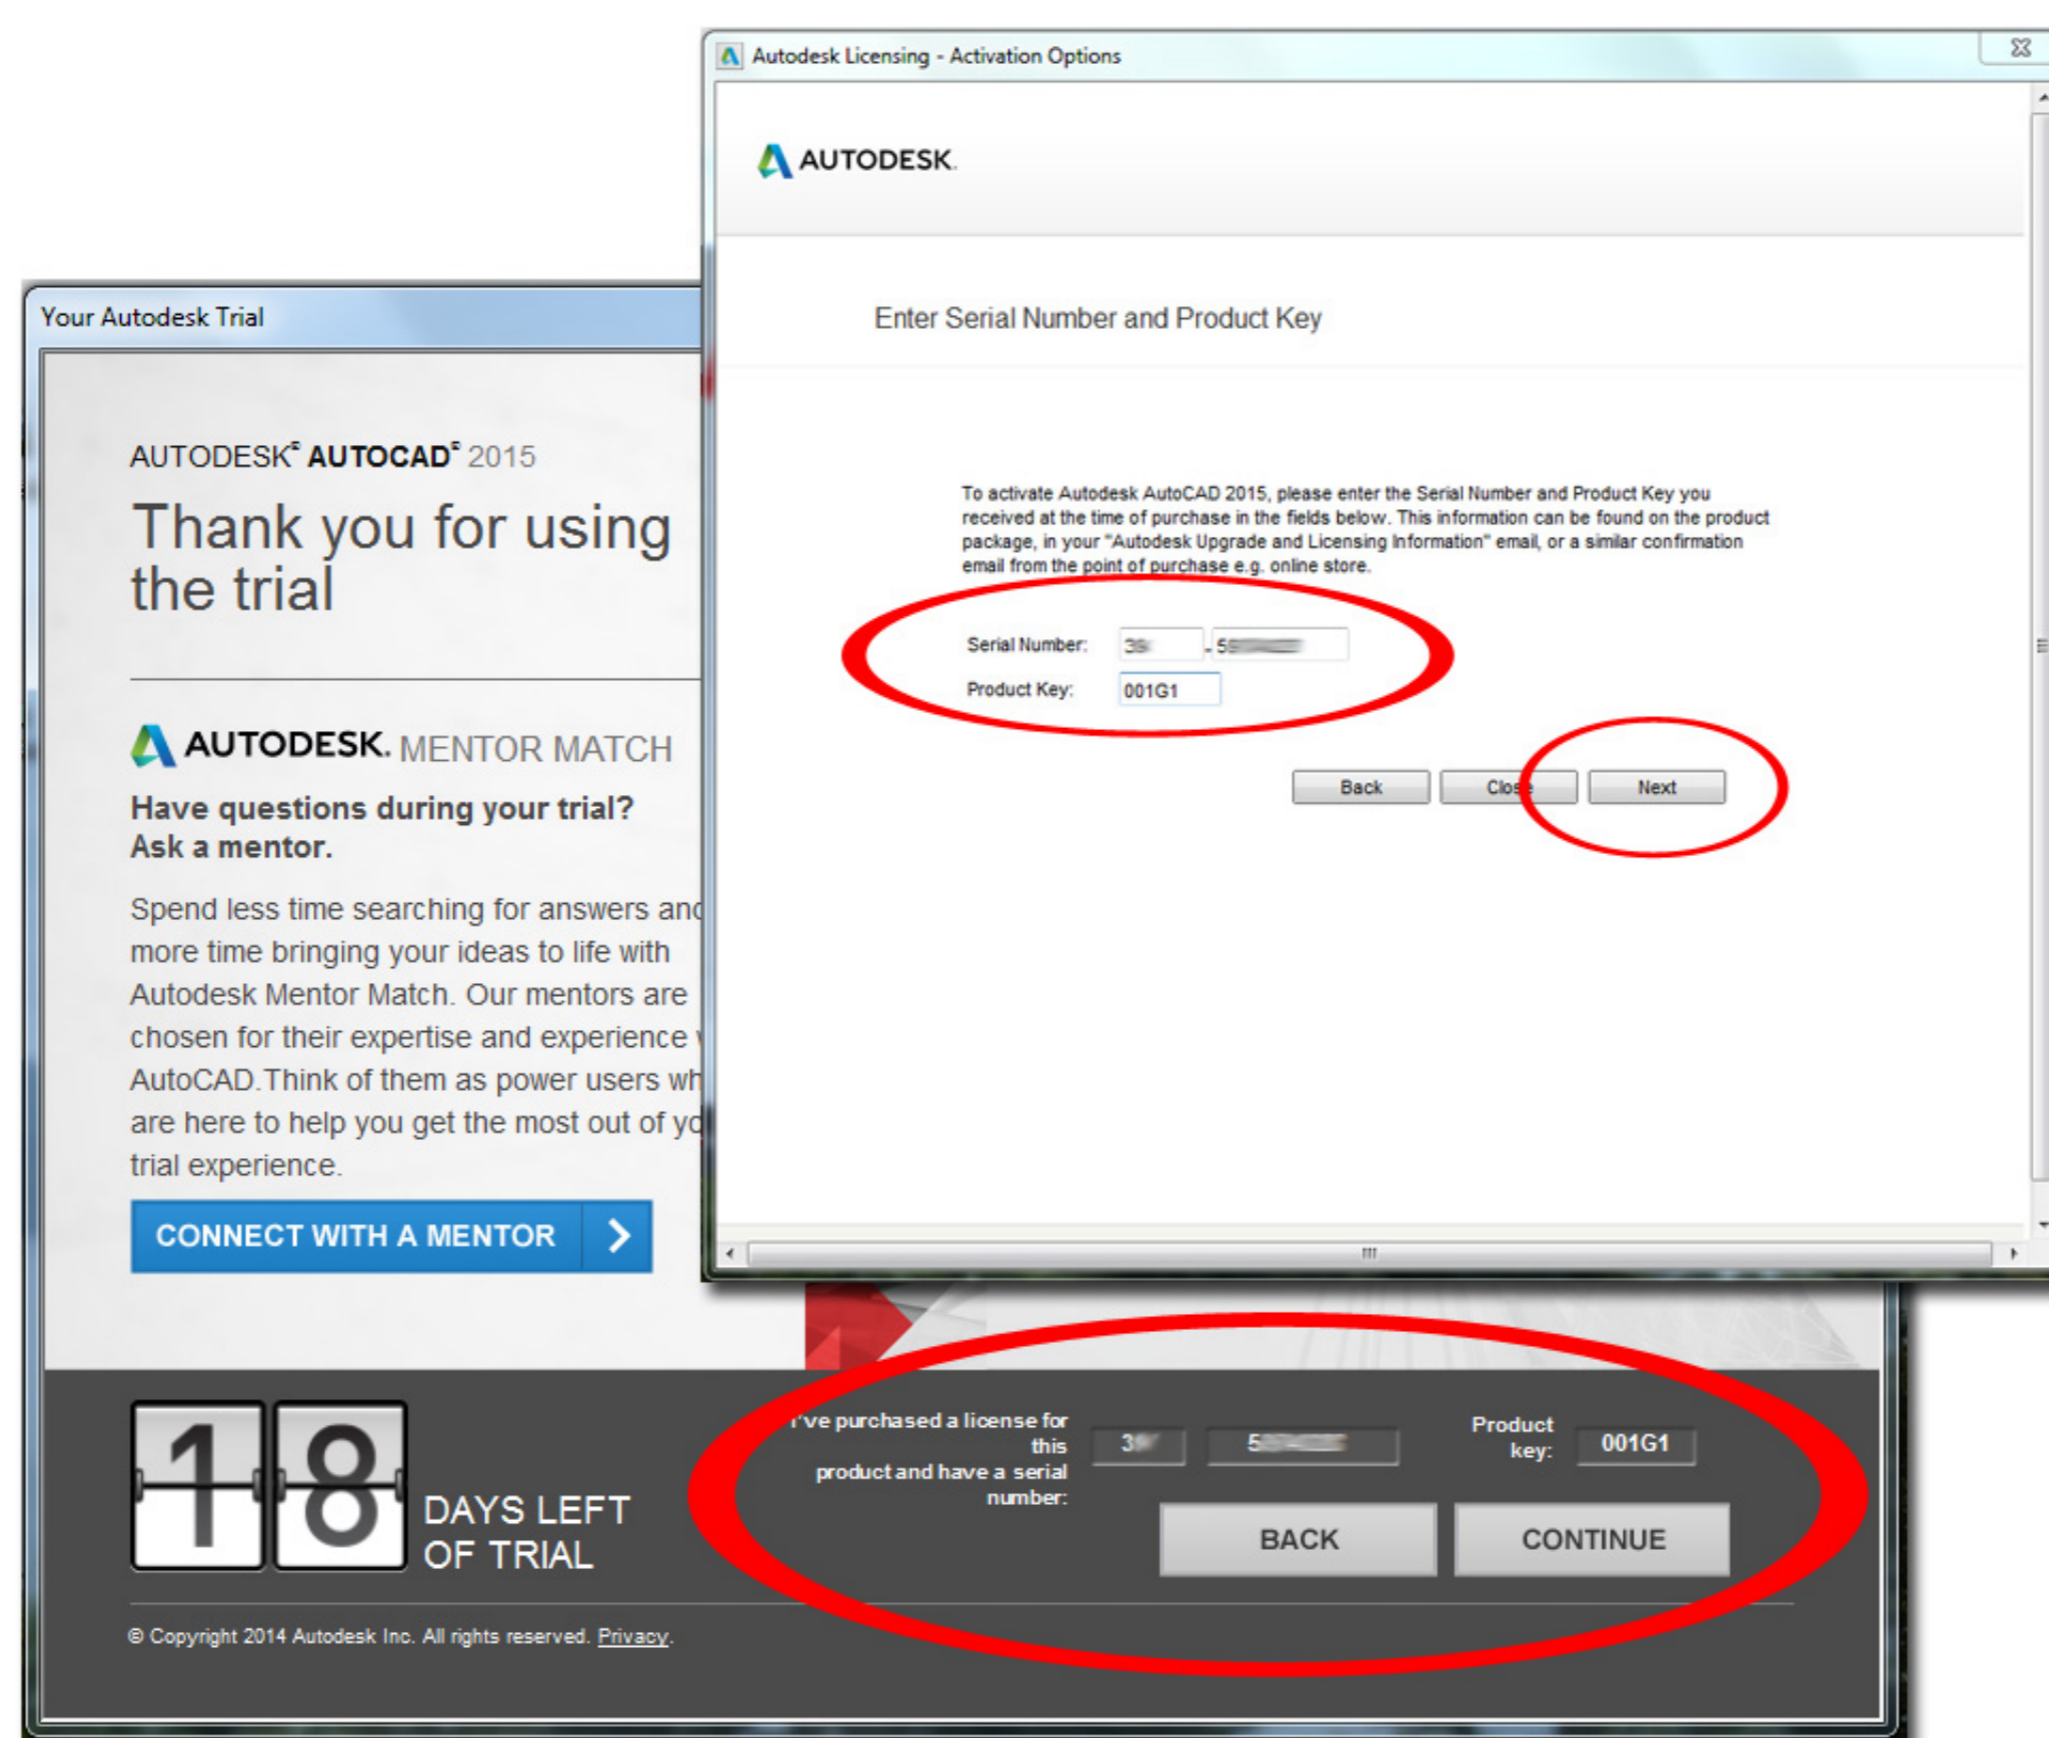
Autodesk Licensing - Activation Options

AUTODESK.

Enter Serial Number and Product Key

To activate Autodesk AutoCAD 2015, please enter the Serial Number and Product Key you received at the time of purchase in the fields below. This information can be found on the product package, in your "Autodesk Upgrade and Licensing Information" email, or a similar confirmation email from the point of purchase e.g. online store.

Serial Number: 39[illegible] - 5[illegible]

Product Key: 001G1

Back Clos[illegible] Next

Your Autodesk Trial

AUTODESK® AUTOCAD® 2015

Thank you for using the trial

AUTODESK. MENTOR MATCH

Have questions during your trial? Ask a mentor.

Spend less time searching for answers an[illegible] more time bringing your ideas to life with Autodesk Mentor Match. Our mentors are chosen for their expertise and experience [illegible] AutoCAD. Think of them as power users wh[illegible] are here to help you get the most out of yo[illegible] trial experience.

CONNECT WITH A MENTOR

18 DAYS LEFT OF TRIAL

I've purchased a license for this product and have a serial number: 3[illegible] 5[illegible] Product key: 001G1

BACK CONTINUE

© Copyright 2014 Autodesk Inc. All rights reserved. Privacy.